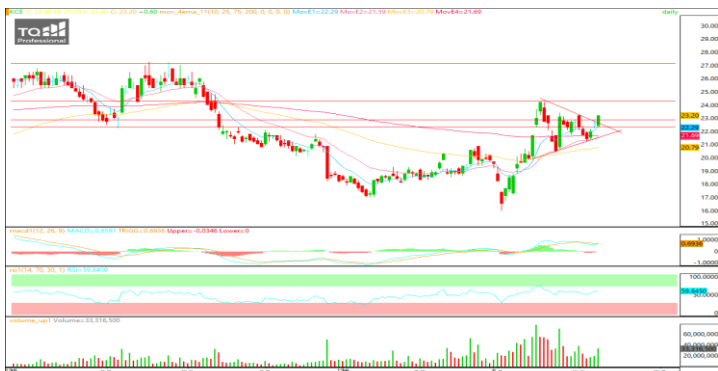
TQ Professional

KCE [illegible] C=23.20 +0.60 mov_dema_11(10, 25, 75, 200, 0, 0, 0, 0) Mov#1=22.29 Mov#2=21.39 Mov#3=20.79 Mov#4=21.69

daily

30.00
29.00
28.00
27.00
26.00
25.00
24.00
23.20
22.29
21.69
20.79
20.00
19.00
18.00
17.00
16.00
15.00

macd(12, 26, 9) MACD=0.6591 TRIGG=0.6936 Upper=-0.0346 Lower=0

1.0000
0.6936
-1.0000

rsi(14, 70, 30, 1) RSI=58.6450

100.0000
58.6450
0.0000

volume_sp1 Volume=33,316,500

60,000,000
40,000,000
33,316,500
20,000,000